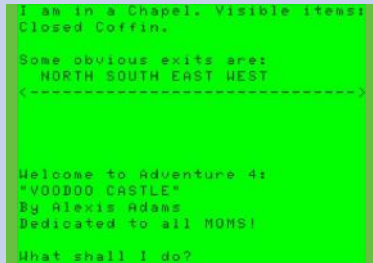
I am in a Chapel. Visible items:
Closed Coffin.

Some obvious exits are:
NORTH SOUTH EAST WEST
<------------------------------>

Welcome to Adventure 4:
"VOODOO CASTLE"
By Alexis Adams
Dedicated to all MOMS!

What shall I do?